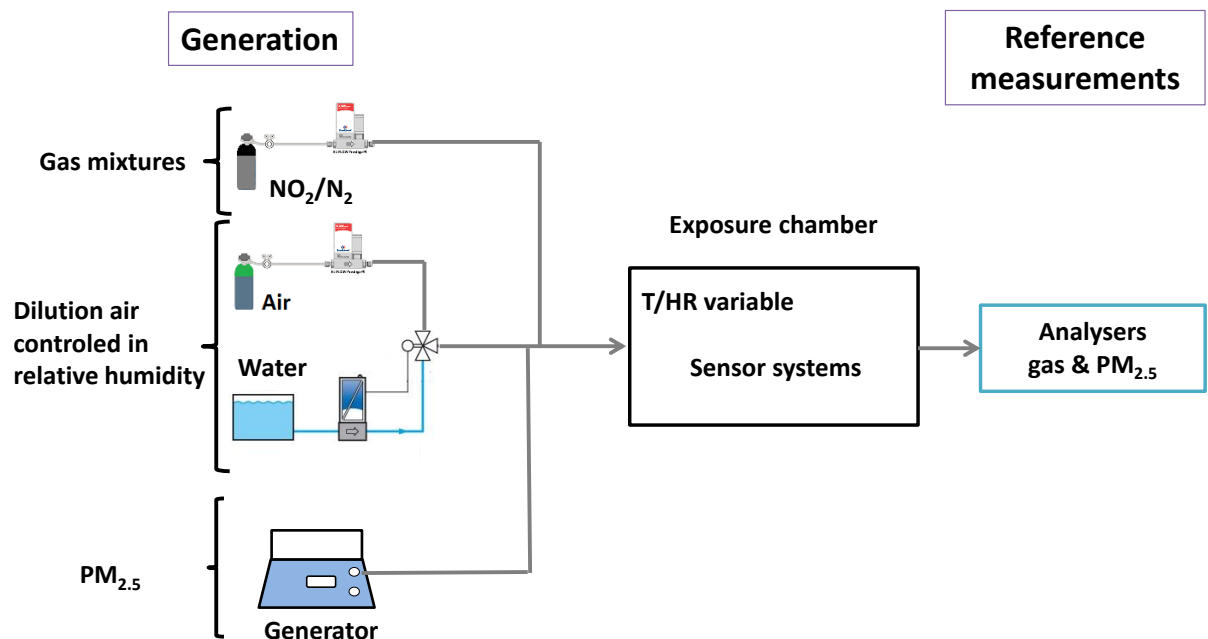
Generation

Reference measurements

Gas mixtures

$NO_2/N_2$

Exposure chamber

Air

T/HR variable

Dilution air controled in relative humidity

Water

Sensor systems

Analysers gas & $PM_{2.5}$

$PM_{2.5}$

Generator